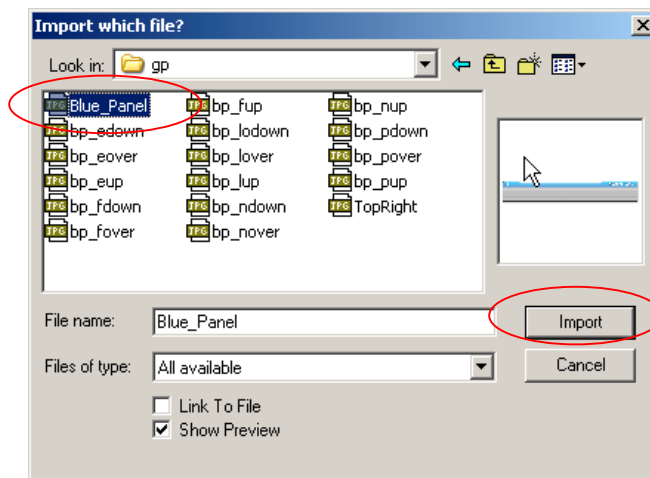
Import which file?

Look in: gp

Blue_Panel
bp_edown
bp_eover
bp_eup
bp_fdown
bp_fover
bp_fup
bp_lodown
bp_lover
bp_lup
bp_ndown
bp_nover
bp_nup
bp_pdown
bp_pover
bp_pup
TopRight

File name: Blue_Panel
Import
Files of type: All available
Cancel
Link To File
Show Preview